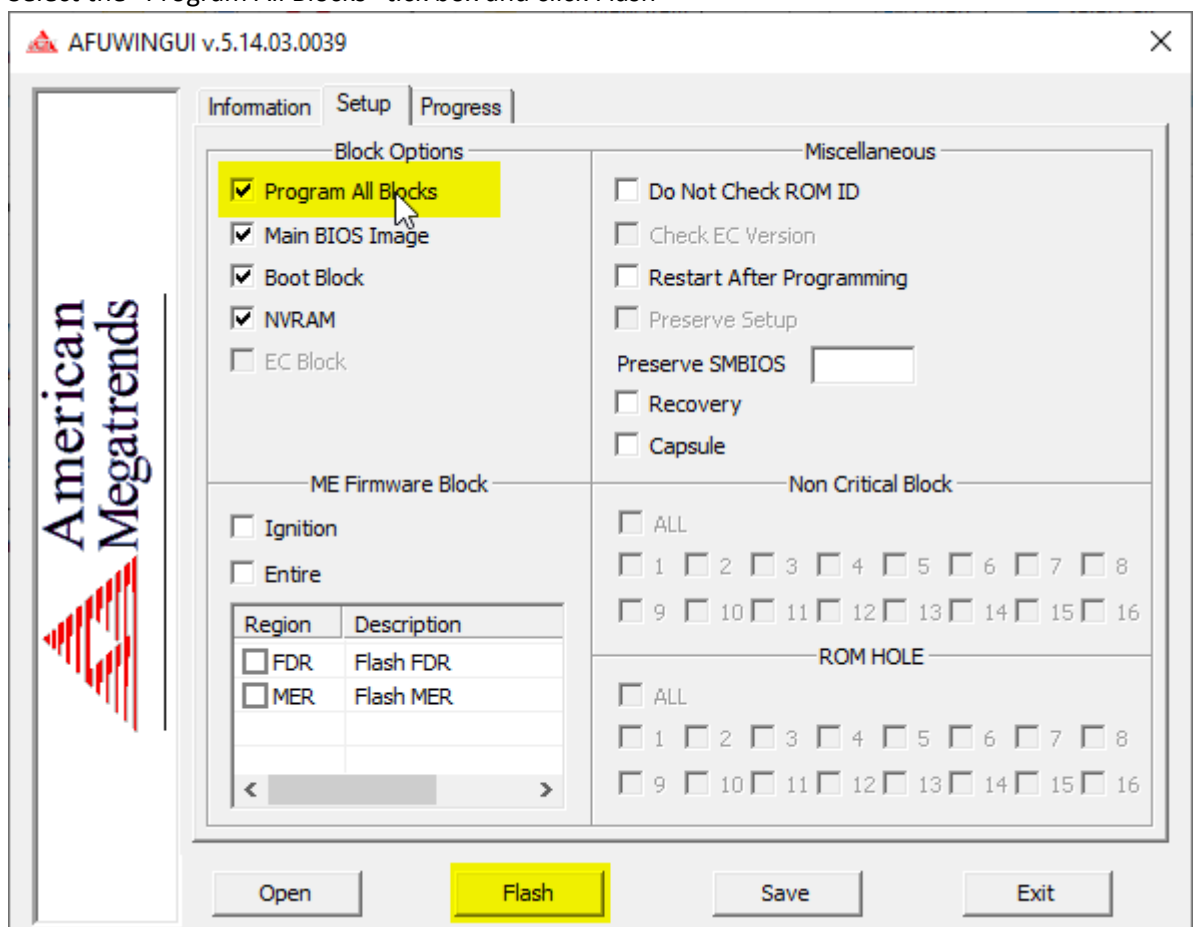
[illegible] "Program All Blocks" tick box and click Flash

AFUWINGUI v.5.14.03.0039

×

American Megatrends

Information | Setup | Progress

Block Options
☑ Program All Blocks
☑ Main BIOS Image
☑ Boot Block
☑ NVRAM
☐ EC Block

Miscellaneous
☐ Do Not Check ROM ID
☐ Check EC Version
☐ Restart After Programming
☐ Preserve Setup
Preserve SMBIOS
☐ Recovery
☐ Capsule

ME Firmware Block
☐ Ignition
☐ Entire

| Region | Description |
|---|---|
| ☐ FDR | Flash FDR |
| ☐ MER | Flash MER |

Non Critical Block
☐ ALL
☐ 1 ☐ 2 ☐ 3 ☐ 4 ☐ 5 ☐ 6 ☐ 7 ☐ 8
☐ 9 ☐ 10 ☐ 11 ☐ 12 ☐ 13 ☐ 14 ☐ 15 ☐ 16

ROM HOLE
☐ ALL
☐ 1 ☐ 2 ☐ 3 ☐ 4 ☐ 5 ☐ 6 ☐ 7 ☐ 8
☐ 9 ☐ 10 ☐ 11 ☐ 12 ☐ 13 ☐ 14 ☐ 15 ☐ 16

Open | Flash | Save | Exit